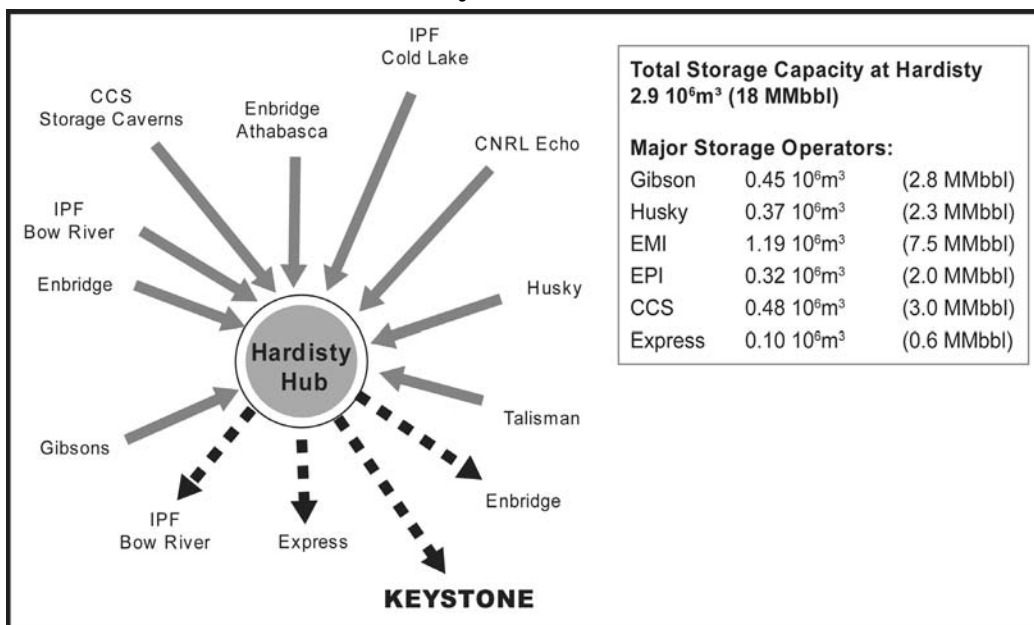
IPF
Cold Lake

CCS
Storage Caverns

Enbridge
Athabasca

CNRL Echo

IPF
Bow River

Enbridge

Husky

Hardisty
Hub

Talisman

Gibsons

Enbridge

IPF
Bow River

Express

KEYSTONE

Total Storage Capacity at Hardisty
2.9 $10^6m^3$ (18 MMbbl)

Major Storage Operators:

| | | |
|---|---|---|
| Gibson | 0.45 $10^6m^3$ | (2.8 MMbbl) |
| Husky | 0.37 $10^6m^3$ | (2.3 MMbbl) |
| EMI | 1.19 $10^6m^3$ | (7.5 MMbbl) |
| EPI | 0.32 $10^6m^3$ | (2.0 MMbbl) |
| CCS | 0.48 $10^6m^3$ | (3.0 MMbbl) |
| Express | 0.10 $10^6m^3$ | (0.6 MMbbl) |